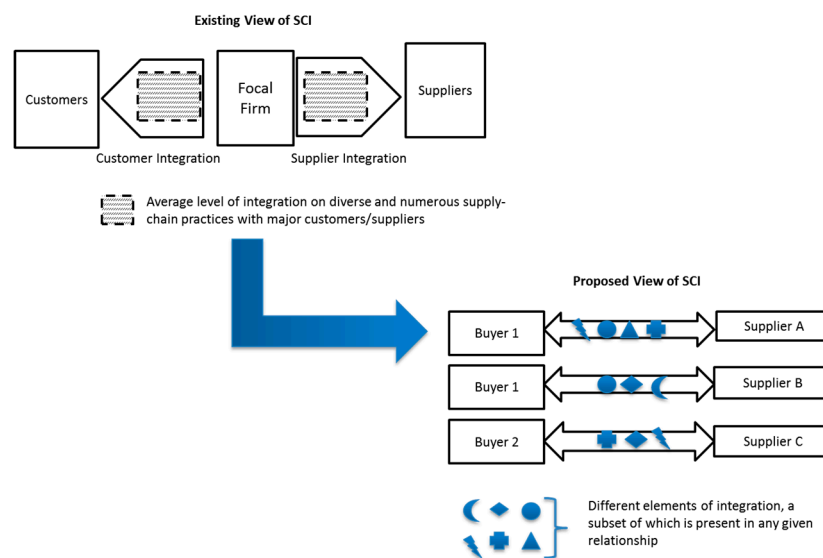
Existing View of SCI

Customers

Focal Firm

Suppliers

Customer Integration

Supplier Integration

Average level of integration on diverse and numerous supply-chain practices with major customers/suppliers

Proposed View of SCI

Buyer 1

Supplier A

Buyer 1

Supplier B

Buyer 2

Supplier C

Different elements of integration, a subset of which is present in any given relationship